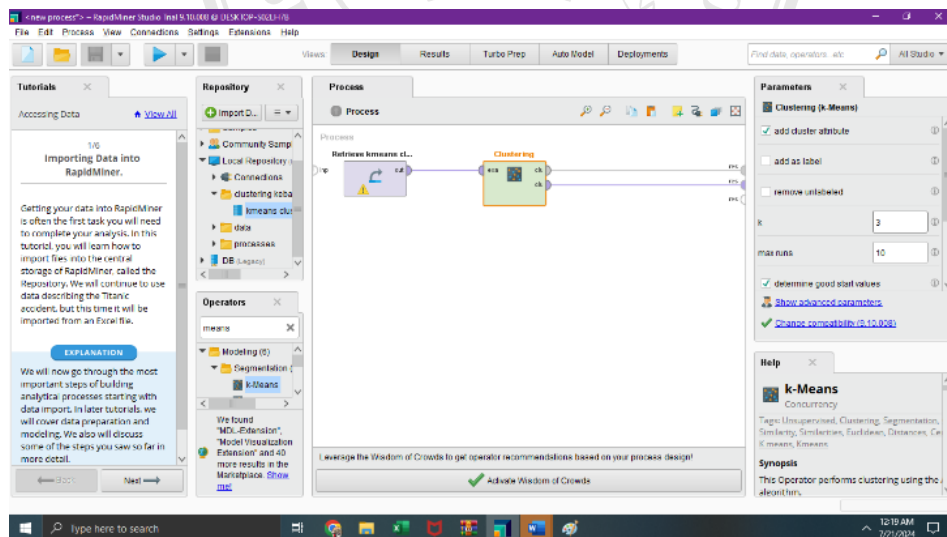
<new process*> – RapidMiner Studio Intel 9.10.008 @ DESKTOP-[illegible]
File Edit Process View Connections Settings Extensions Help

Views: Design Results Turbo Prep Auto Model Deployments
Find data, operators, etc. All Studio

Tutorials
Accessing Data View All
1/6
Importing Data into RapidMiner.

Getting your data into RapidMiner is often the first task you will need to complete your analysis. In this tutorial, you will learn how to import files into the central storage of RapidMiner, called the Repository. We will continue to use data describing the Titanic accident, but this time it will be imported from an Excel file.

EXPLANATION

We will now go through the most important steps of building analytical processes starting with data import. In later tutorials, we will cover data preparation and modeling. We also will discuss some of the steps you saw so far in more detail.

Back Next

Repository
Import D... ≡
Community Samp
Local Repository
Connections
clustering kba
kmeans clu
data
processes
DB (Legacy)

Operators
means
Modeling (6)
Segmentation
k-Means

We found "MDL-Extension", "Model Visualization Extension" and 40 more results in the Marketplace. Show me!

Process
Process
Process
Retrieve kmeans cl...
inp out
Clustering
exa clu clu
res res res

Leverage the Wisdom of Crowds to get operator recommendations based on your process design!
Activate Wisdom of Crowds

Parameters
Clustering (k-Means)
add cluster attribute
add as label
remove unlabeled
k 3
max runs 10
determine good start values
Show advanced parameters
Change compatibility (9.10.008)

Help
k-Means
Concurrency
Tags: Unsupervised, Clustering, Segmentation, Similarity, Similarities, Euclidean, Distances, Ce K means, Kmeans
Synopsis
This Operator performs clustering using the algorithm.

Type here to search
12:19 AM
7/21/2024